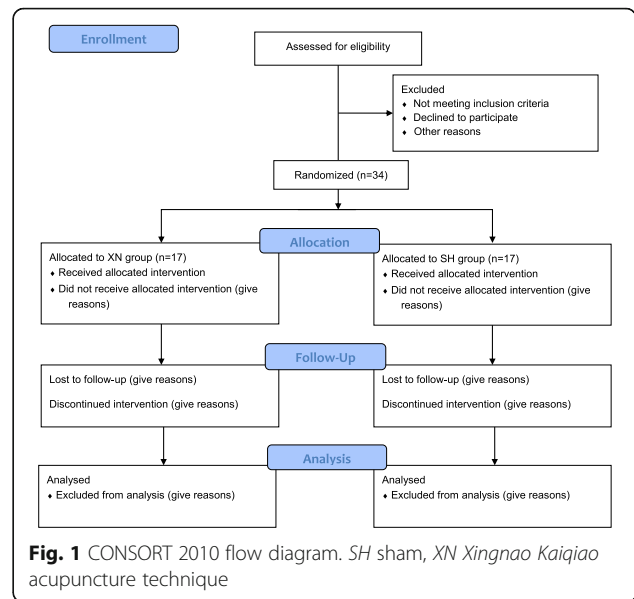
Enrollment

Assessed for eligibility

Excluded
- Not meeting inclusion criteria
- Declined to participate
- Other reasons

Randomized (n=34)

Allocation

Allocated to XN group (n=17)
- Received allocated intervention
- Did not receive allocated intervention (give reasons)

Allocated to SH group (n=17)
- Received allocated intervention
- Did not receive allocated intervention (give reasons)

Follow-Up

Lost to follow-up (give reasons)

Discontinued intervention (give reasons)

Lost to follow-up (give reasons)

Discontinued intervention (give reasons)

Analysis

Analysed
- Excluded from analysis (give reasons)

Analysed
- Excluded from analysis (give reasons)

**Fig. 1** CONSORT 2010 flow diagram. *SH* sham, *XN Xingnao Kaiqiao* acupuncture technique